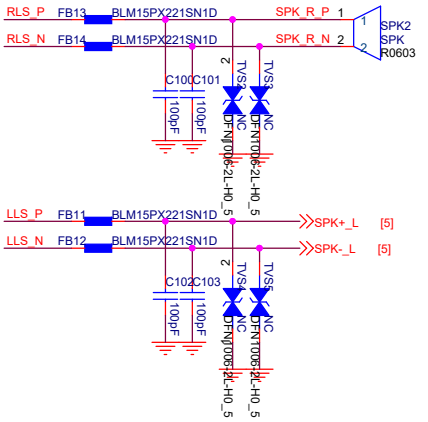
RLS_P FB13 BLM15PX221SN1D SPK_R_P 1
RLS_N FB14 BLM15PX221SN1D SPK_R_N 2

SPK2
SPK
R0603

1
2

C100 C101
100pF 100pF

TVS2 NC DFN1006-2L-H0_5
TVS3 NC DFN1006-2L-H0_5

2

LLS_P FB11 BLM15PX221SN1D SPK+_L [5]
LLS_N FB12 BLM15PX221SN1D SPK-_L [5]

C102 C103
100pF 100pF

TVS4 NC DFN1006-2L-H0_5
TVS5 NC DFN1006-2L-H0_5